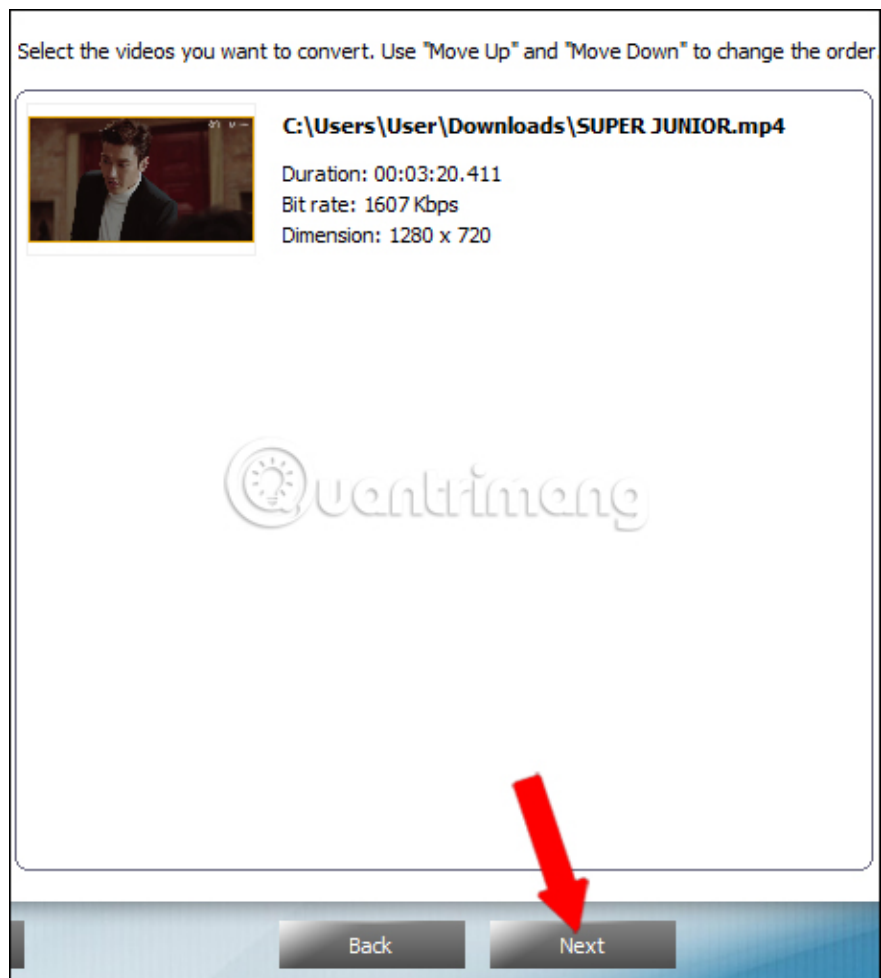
Select the videos you want to convert. Use "Move Up" and "Move Down" to change the order

C:\Users\User\Downloads\SUPER JUNIOR.mp4

Duration: 00:03:20.411
Bit rate: 1607 Kbps
Dimension: 1280 x 720

Quantrimang

Back

Next